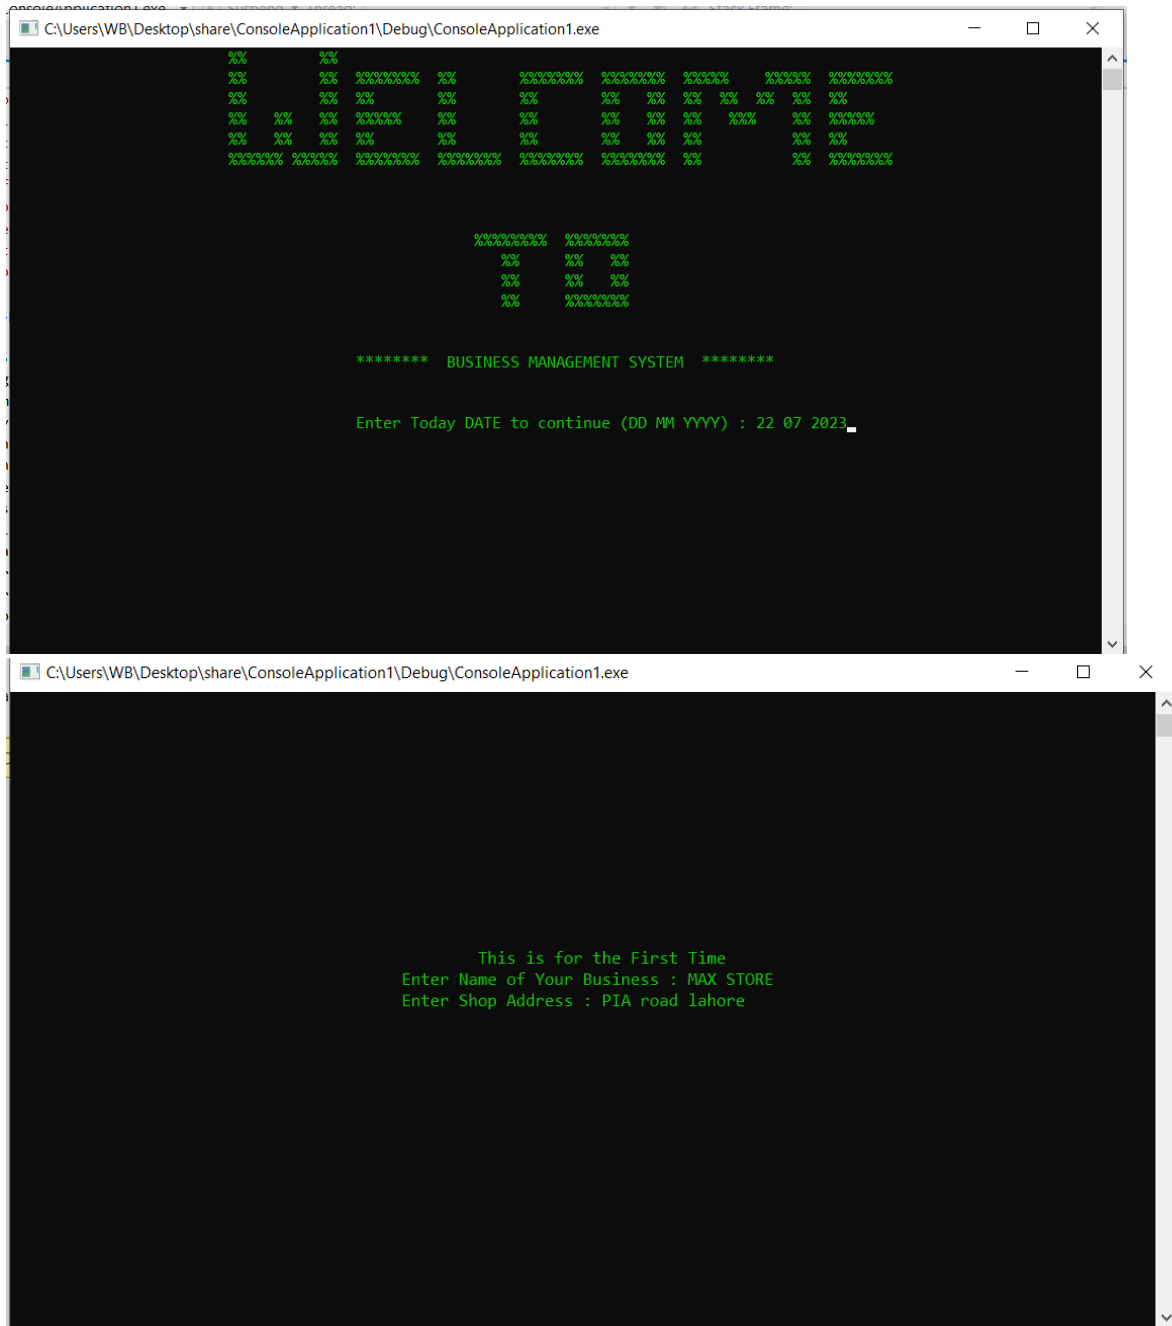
C:\Users\WB\Desktop\share\ConsoleApplication1\Debug\ConsoleApplication1.exe

%%          %%
%%          %%   %%%%%%%   %%         %%%%%%%   %%%%%%%   %%%%%     %%%%%   %%%%%%%
%%          %%   %%        %%         %%        %%   %%   %%  %%  %%  %%   %%
%%    %%    %%   %%%%%     %%         %%        %%   %%   %%    %%%     %%   %%%%%
%%    %%    %%   %%        %%         %%        %%   %%   %%            %%   %%
%%%%%% %%%%%%    %%%%%%%   %%%%%%%    %%%%%%%   %%%%%%%   %%            %%   %%%%%%%

%%%%%%%%   %%%%%%%
   %%      %%   %%
   %%      %%   %%
   %%      %%%%%%%

******** BUSINESS MANAGEMENT SYSTEM ********

Enter Today DATE to continue (DD MM YYYY) : 22 07 2023

C:\Users\WB\Desktop\share\ConsoleApplication1\Debug\ConsoleApplication1.exe

This is for the First Time
Enter Name of Your Business : MAX STORE
Enter Shop Address : PIA road lahore